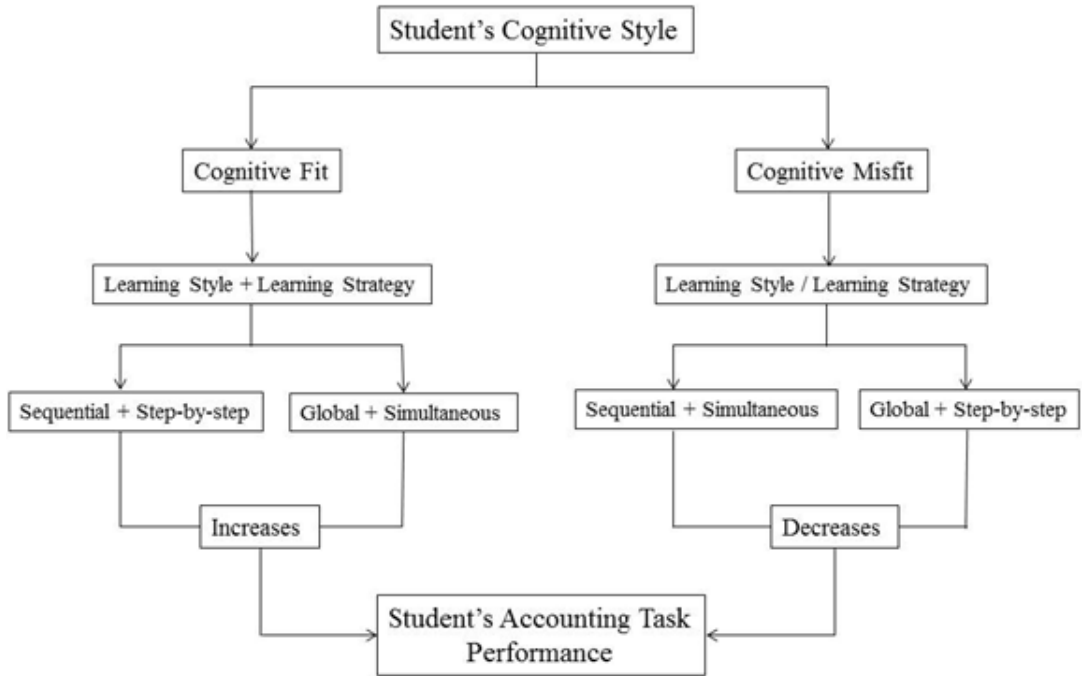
Student's Cognitive Style

Cognitive Fit

Cognitive Misfit

Learning Style + Learning Strategy

Learning Style / Learning Strategy

Sequential + Step-by-step

Global + Simultaneous

Sequential + Simultaneous

Global + Step-by-step

Increases

Decreases

Student's Accounting Task Performance